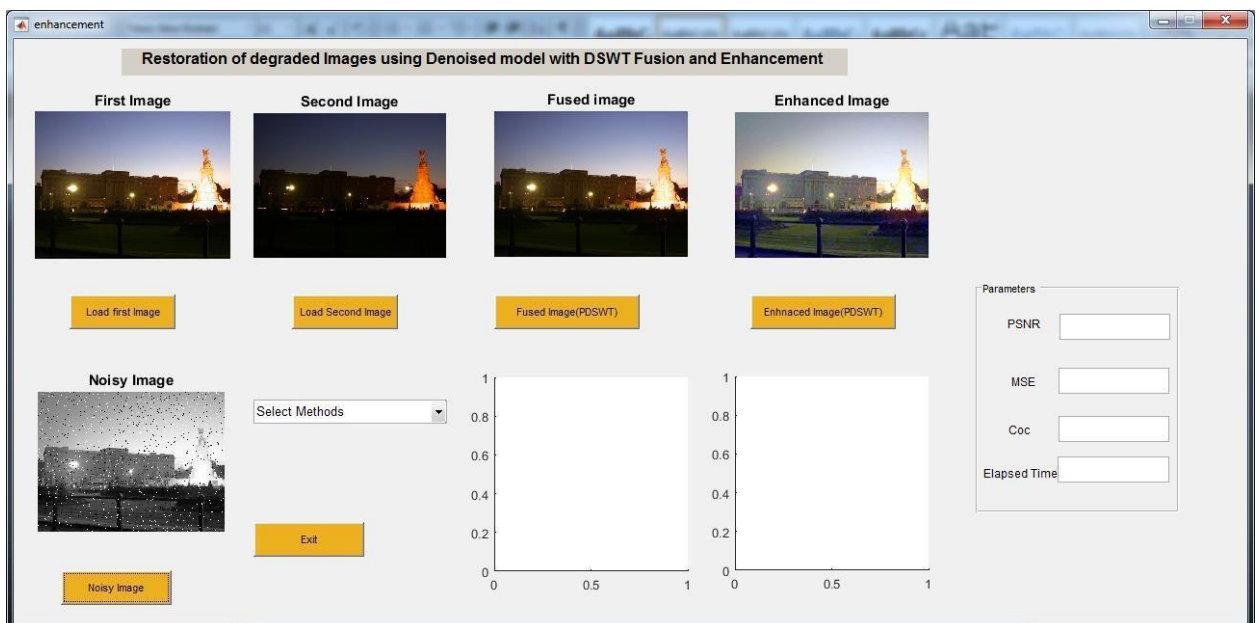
enhancement

Restoration of degraded Images using Denoised model with DSWT Fusion and Enhancement

First Image

Second Image

Fused image

Enhanced Image

Load first Image

Load Second Image

Fused Image(PDSWT)

Enhnaced Image(PDSWT)

Parameters

PSNR

MSE

Coc

Elapsed Time

Noisy Image

Select Methods

1
0.8
0.6
0.4
0.2
0
0 0.5 1

1
0.8
0.6
0.4
0.2
0
0 0.5 1

Exit

Noisy Image